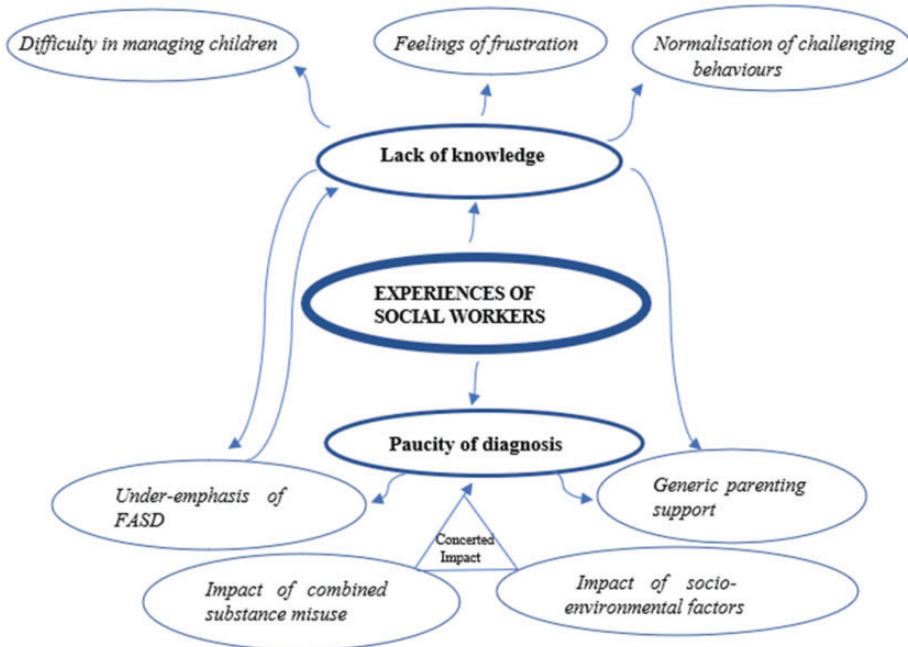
Difficulty in managing children

Feelings of frustration

Normalisation of challenging behaviours

Lack of knowledge

EXPERIENCES OF SOCIAL WORKERS

Paucity of diagnosis

Under-emphasis of FASD

Generic parenting support

Concerted Impact

Impact of combined substance misuse

Impact of socio-environmental factors